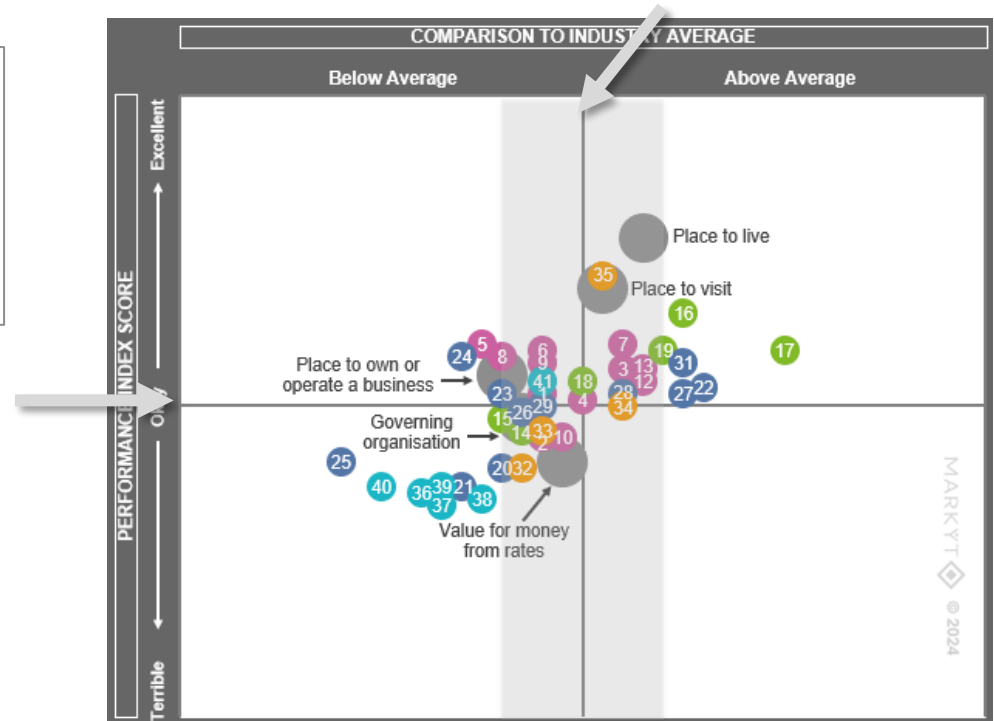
COMPARISON TO INDUST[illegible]Y AVERAGE

Below Average

Above Average

PERFORMANCE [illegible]NDEX SCORE

Excellent

O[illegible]

Terrible

Place to live

35

Place to visit

16

17

24 5 8 6 8

7 19

31

3 13 12

Place to own or operate a business

23

41

18

28

27 22

1

26 29

4

34

15

14 33 2 10

Governing organisation

25

20 32

40

36 39 21 38

37

Value for money from rates

MARKYT

© 2024